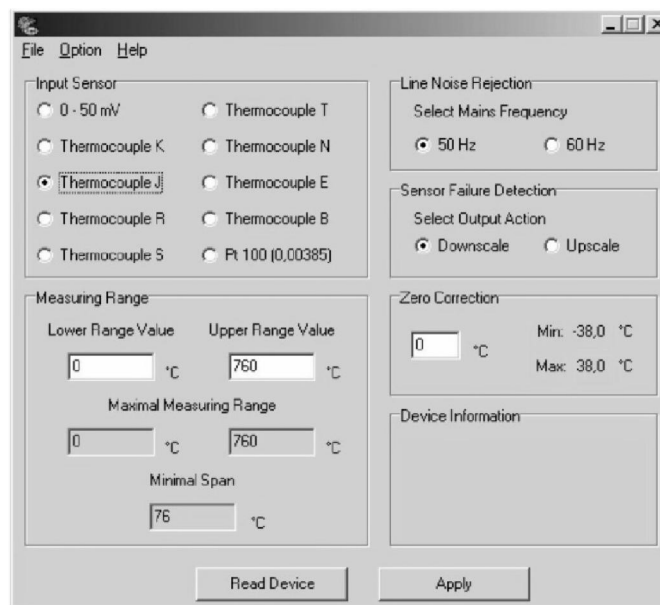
File Option Help

Input Sensor

0 - 50 mV
Thermocouple T
Thermocouple K
Thermocouple N
Thermocouple J
Thermocouple E
Thermocouple R
Thermocouple B
Thermocouple S
Pt 100 (0,00385)

Measuring Range

Lower Range Value
Upper Range Value
0 °C
760 °C

Maximal Measuring Range
0 °C
760 °C

Minimal Span
76 °C

Line Noise Rejection
Select Mains Frequency
50 Hz
60 Hz

Sensor Failure Detection
Select Output Action
Downscale
Upscale

Zero Correction
0 °C
Min: -38,0 °C
Max: 38,0 °C

Device Information

Read Device
Apply